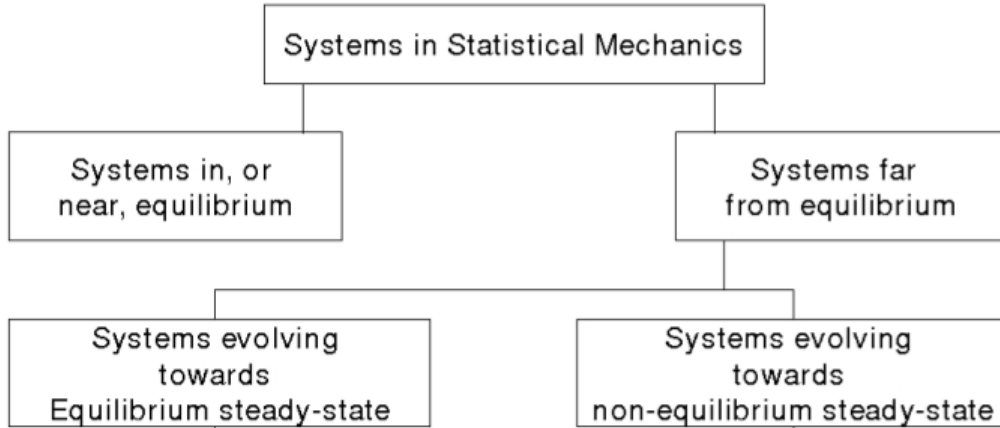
Systems in Statistical Mechanics

Systems in, or near, equilibrium

Systems far from equilibrium

Systems evolving towards Equilibrium steady-state

Systems evolving towards non-equilibrium steady-state